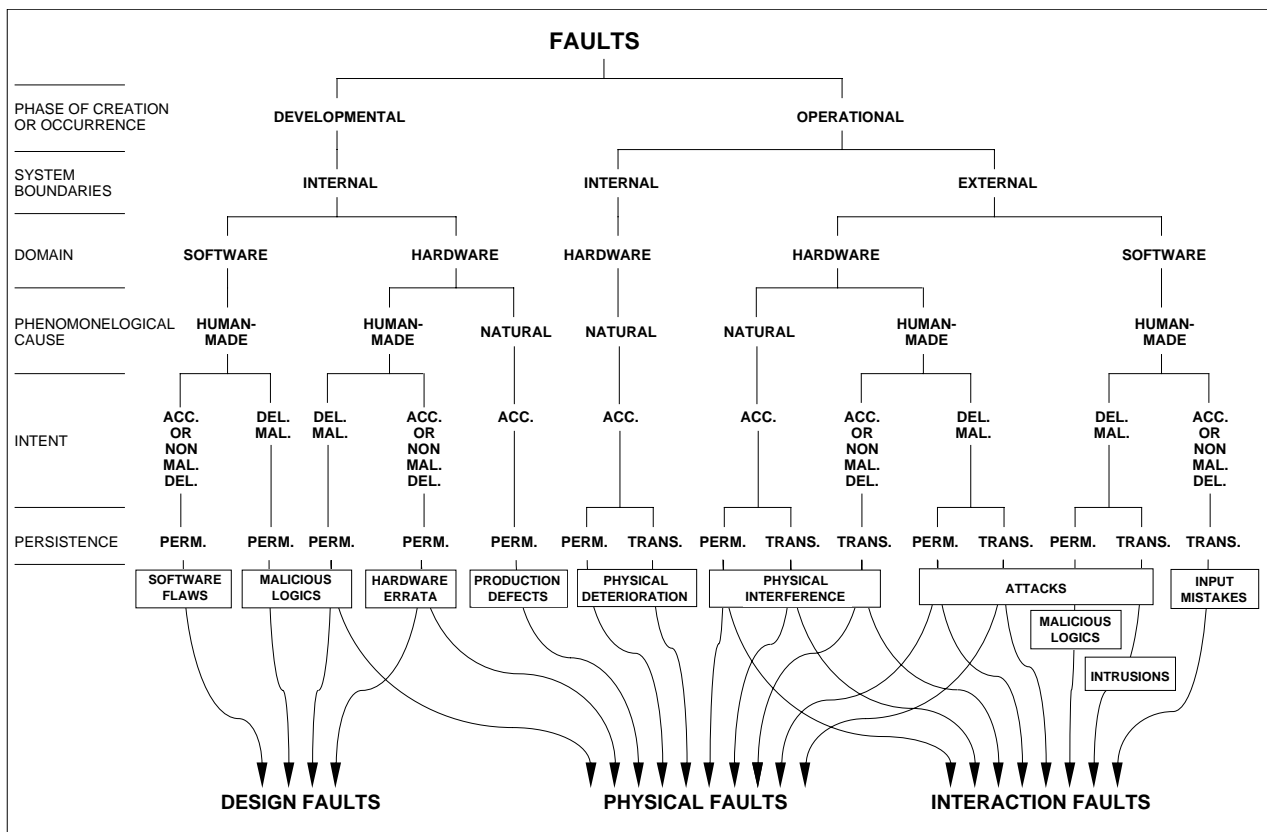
FAULTS

PHASE OF CREATION OR OCCURRENCE
DEVELOPMENTAL
OPERATIONAL

SYSTEM BOUNDARIES
INTERNAL
INTERNAL
EXTERNAL

DOMAIN
SOFTWARE
HARDWARE
HARDWARE
HARDWARE
SOFTWARE

PHENOMONELOGICAL CAUSE
HUMAN-MADE
HUMAN-MADE
NATURAL
NATURAL
NATURAL
HUMAN-MADE
HUMAN-MADE

INTENT
ACC. OR NON MAL. DEL.
DEL. MAL.
DEL. MAL.
ACC. OR NON MAL. DEL.
ACC.
ACC.
ACC.
ACC. OR NON MAL. DEL.
DEL. MAL.
DEL. MAL.
ACC. OR NON MAL. DEL.

PERSISTENCE
PERM.
PERM.
PERM.
PERM.
PERM.
PERM.
TRANS.
PERM.
TRANS.
TRANS.
PERM.
TRANS.
PERM.
TRANS.
TRANS.

SOFTWARE FLAWS
MALICIOUS LOGICS
HARDWARE ERRATA
PRODUCTION DEFECTS
PHYSICAL DETERIORATION
PHYSICAL INTERFERENCE
ATTACKS
MALICIOUS LOGICS
INTRUSIONS
INPUT MISTAKES

DESIGN FAULTS
PHYSICAL FAULTS
INTERACTION FAULTS